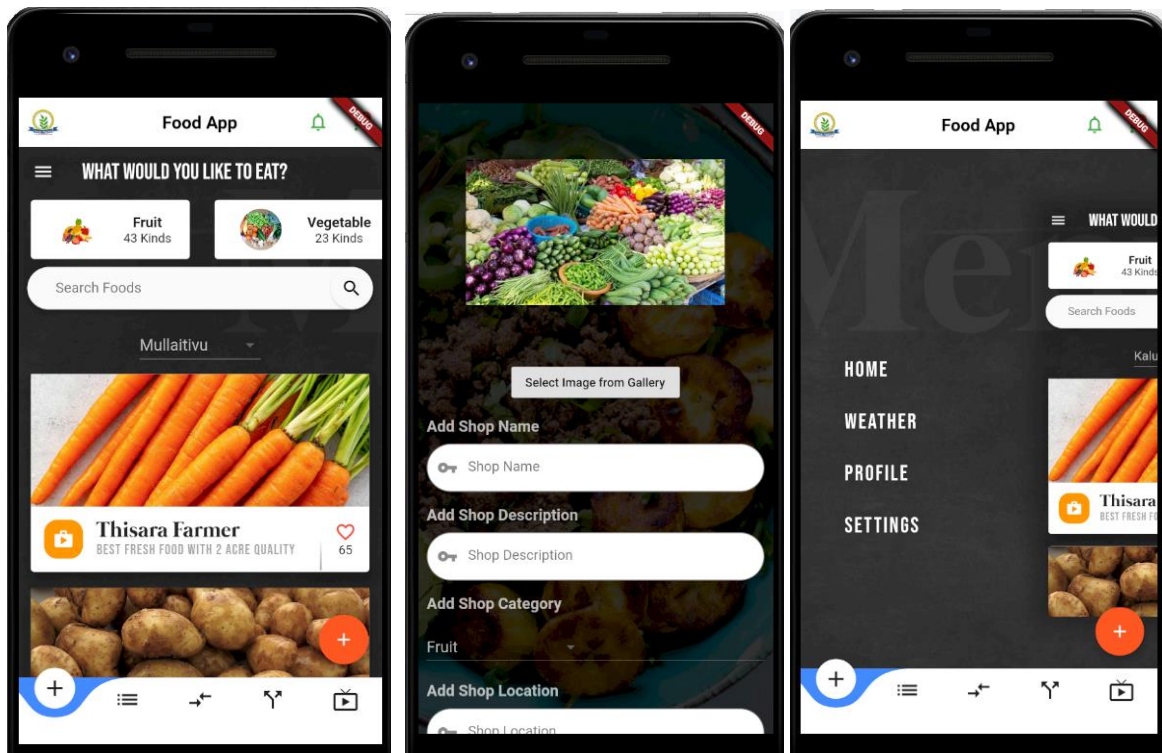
Food App

DEBUG

WHAT WOULD YOU LIKE TO EAT?

Fruit
43 Kinds

Vegetable
23 Kinds

Search Foods

Mullaitivu

Thisara Farmer
BEST FRESH FOOD WITH 2 ACRE QUALITY

65

+

DEBUG

Select Image from Gallery

Add Shop Name

Shop Name

Add Shop Description

Shop Description

Add Shop Category

Fruit

Add Shop Location

Shop Location

Food App

DEBUG

Men

WHAT WOULD

Fruit
43 Kinds

Search Foods

Kalu

HOME

WEATHER

PROFILE

SETTINGS

Thisara
BEST FRESH

+

+